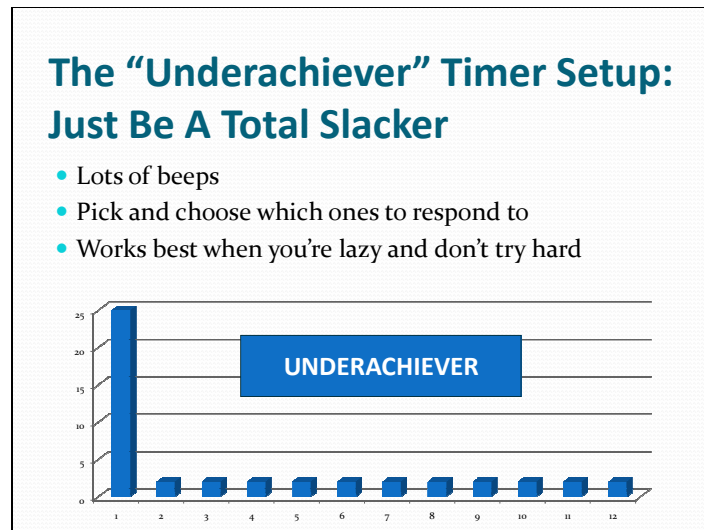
The “Underachiever” Timer Setup: Just Be A Total Slacker

- Lots of beeps
- Pick and choose which ones to respond to
- Works best when you’re lazy and don’t try hard

25
20
15
10
5
0

UNDERACHIEVER

1 2 3 4 5 6 7 8 9 10 11 12